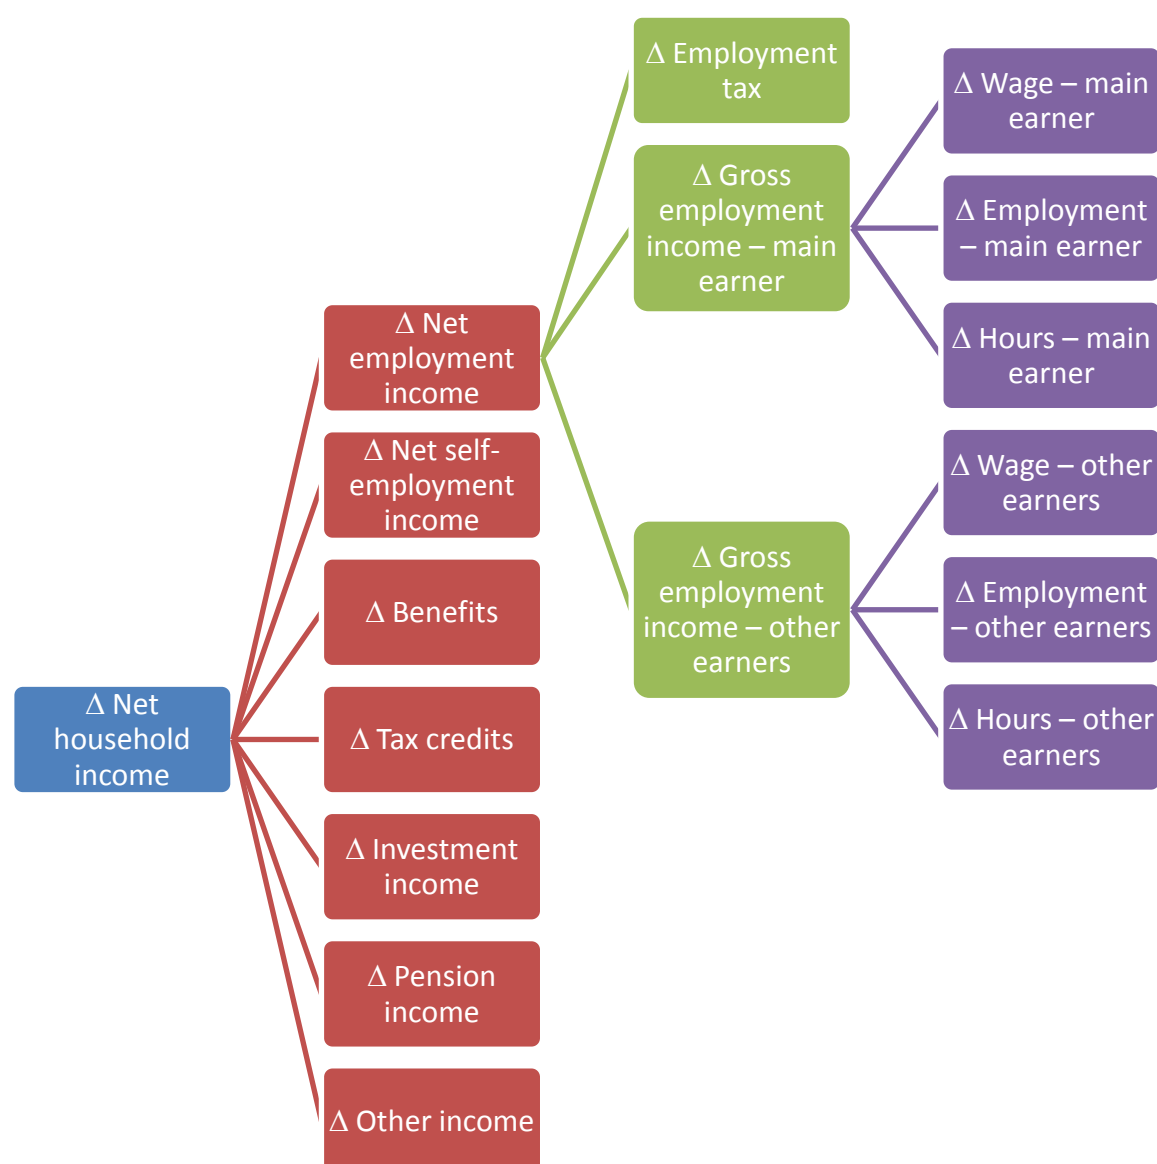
Δ Net household income

Δ Net employment income

Δ Net self-employment income

Δ Benefits

Δ Tax credits

Δ Investment income

Δ Pension income

Δ Other income

Δ Employment tax

Δ Gross employment income – main earner

Δ Gross employment income – other earners

Δ Wage – main earner

Δ Employment – main earner

Δ Hours – main earner

Δ Wage – other earners

Δ Employment – other earners

Δ Hours – other earners